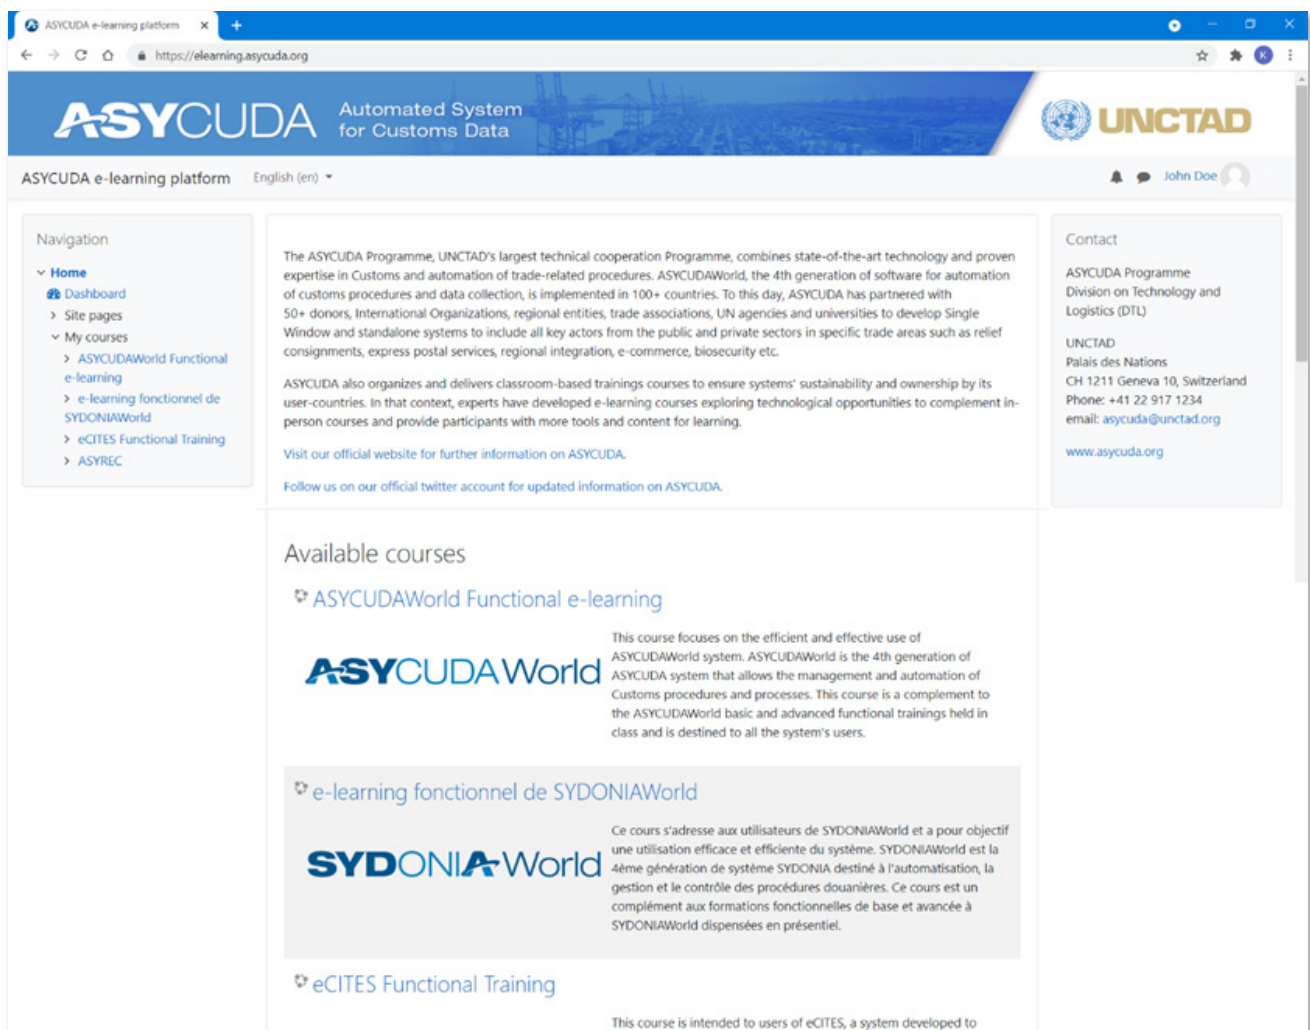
ASYCUDA e-learning platform ×

https://elearning.asycuda.org

K

ASYCUDA Automated System for Customs Data

UNCTAD

ASYCUDA e-learning platform English (en)

John Doe

Navigation

Home
Dashboard
Site pages
My courses
ASYCUDAWorld Functional e-learning
e-learning fonctionnel de SYDONIAWorld
eCITES Functional Training
ASYREC

The ASYCUDA Programme, UNCTAD's largest technical cooperation Programme, combines state-of-the-art technology and proven expertise in Customs and automation of trade-related procedures. ASYCUDAWorld, the 4th generation of software for automation of customs procedures and data collection, is implemented in 100+ countries. To this day, ASYCUDA has partnered with 50+ donors, International Organizations, regional entities, trade associations, UN agencies and universities to develop Single Window and standalone systems to include all key actors from the public and private sectors in specific trade areas such as relief consignments, express postal services, regional integration, e-commerce, biosecurity etc.

ASYCUDA also organizes and delivers classroom-based trainings courses to ensure systems' sustainability and ownership by its user-countries. In that context, experts have developed e-learning courses exploring technological opportunities to complement in-person courses and provide participants with more tools and content for learning.

Visit our official website for further information on ASYCUDA.

Follow us on our official twitter account for updated information on ASYCUDA.

Contact

ASYCUDA Programme
Division on Technology and Logistics (DTL)

UNCTAD
Palais des Nations
CH 1211 Geneva 10, Switzerland
Phone: +41 22 917 1234
email: asycuda@unctad.org

www.asycuda.org

Available courses

ASYCUDAWorld Functional e-learning

ASYCUDAWorld

This course focuses on the efficient and effective use of ASYCUDAWorld system. ASYCUDAWorld is the 4th generation of ASYCUDA system that allows the management and automation of Customs procedures and processes. This course is a complement to the ASYCUDAWorld basic and advanced functional trainings held in class and is destined to all the system's users.

e-learning fonctionnel de SYDONIAWorld

SYDONIAWorld

Ce cours s'adresse aux utilisateurs de SYDONIAWorld et a pour objectif une utilisation efficace et efficiente du système. SYDONIAWorld est la 4ème génération de système SYDONIA destiné à l'automatisation, la gestion et le contrôle des procédures douanières. Ce cours est un complément aux formations fonctionnelles de base et avancée à SYDONIAWorld dispensées en présentiel.

eCITES Functional Training

This course is intended to users of eCITES, a system developed to